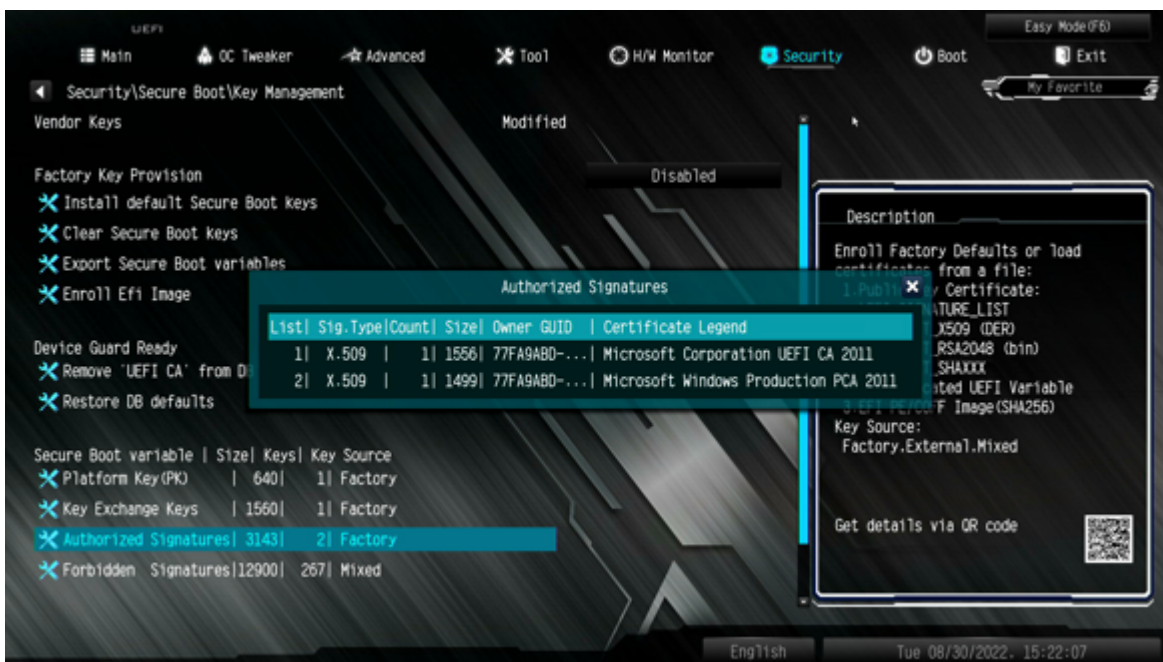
UEFI

Easy Mode(F6)

Main  OC Tweaker  Advanced  Tool  H/W Monitor  Security  Boot  Exit

Security\Secure Boot\Key Management

My Favorite

Vendor Keys  Modified

Factory Key Provision  Disabled

Install default Secure Boot keys

Clear Secure Boot keys

Export Secure Boot variables

Enroll Efi Image

Device Guard Ready

Remove 'UEFI CA' from D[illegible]

Restore DB defaults

Secure Boot variable | Size| Keys| Key Source

Platform Key(PK) | 640| 1| Factory

Key Exchange Keys | 1560| 1| Factory

Authorized Signatures| 3143| 2| Factory

Forbidden Signatures|12900| 267| Mixed

Authorized Signatures

| List | Sig.Type | Count | Size | Owner GUID | Certificate Legend |
|---|---|---|---|---|---|
| 1 | X.509 | 1 | 1556 | 77FA9ABD-... | Microsoft Corporation UEFI CA 2011 |
| 2 | X.509 | 1 | 1499 | 77FA9ABD-... | Microsoft Windows Production PCA 2011 |

Description

Enroll Factory Defaults or load certificates from a file:
1.Publi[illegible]y Certificate:
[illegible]ATURE_LIST
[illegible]_X509 (DER)
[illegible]_RSA2048 (bin)
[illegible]_SHAXXX
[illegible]ted UEFI Variable
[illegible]F Image(SHA256)
Key Source:
Factory.External.Mixed

Get details via QR code

English  Tue 08/30/2022, 15:22:07